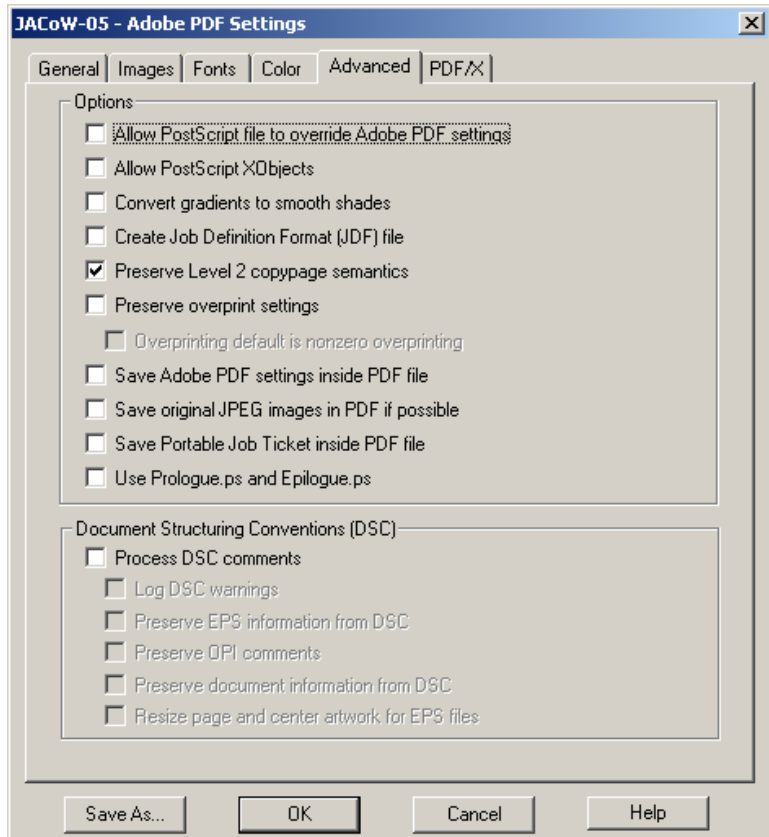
JACoW-05 - Adobe PDF Settings

General | Images | Fonts | Color | Advanced | PDF/X

Options

Allow PostScript file to override Adobe PDF settings

Allow PostScript XObjects

Convert gradients to smooth shades

Create Job Definition Format (JDF) file

Preserve Level 2 copypage semantics

Preserve overprint settings

Overprinting default is nonzero overprinting

Save Adobe PDF settings inside PDF file

Save original JPEG images in PDF if possible

Save Portable Job Ticket inside PDF file

Use Prologue.ps and Epilogue.ps

Document Structuring Conventions (DSC)

Process DSC comments

Log DSC warnings

Preserve EPS information from DSC

Preserve OPI comments

Preserve document information from DSC

Resize page and center artwork for EPS files

Save As... | OK | Cancel | Help